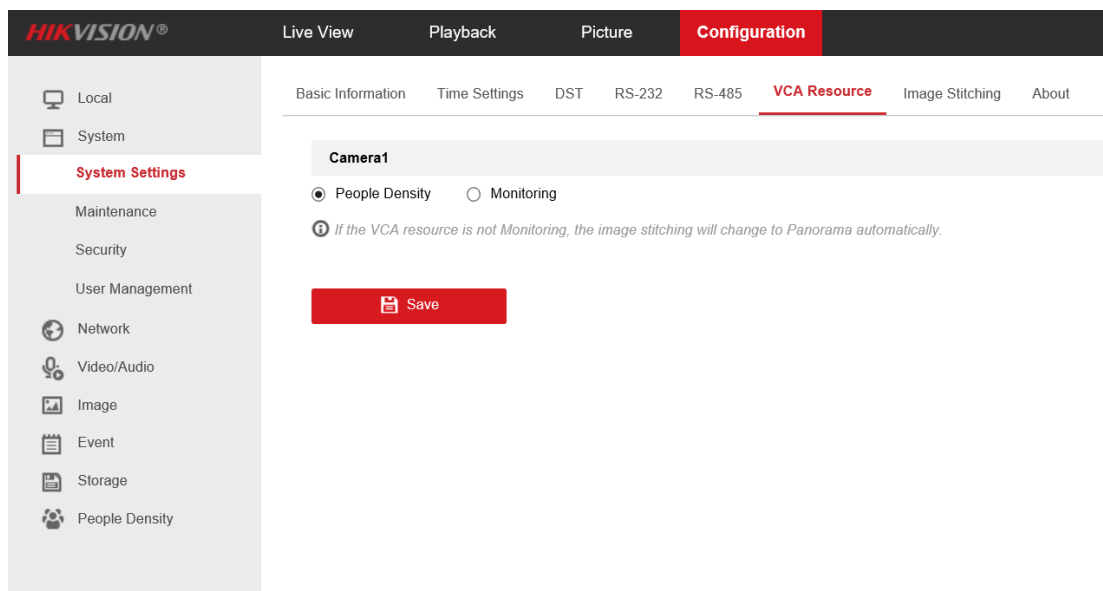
HIKVISION®

Live View

Playback

Picture

Configuration

Local

System

System Settings

Maintenance

Security

User Management

Network

Video/Audio

Image

Event

Storage

People Density

Basic Information

Time Settings

DST

RS-232

RS-485

VCA Resource

Image Stitching

About

Camera1

People Density

Monitoring

If the VCA resource is not Monitoring, the image stitching will change to Panorama automatically.

Save